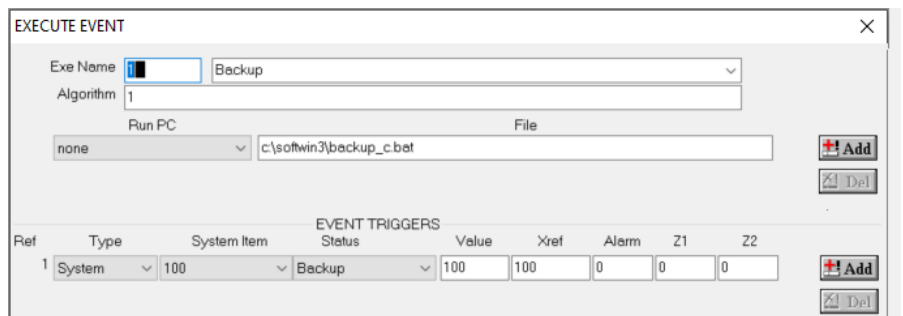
EXECUTE EVENT

Exe Name 1 Backup

Algorithm 1

Run PC File

none c:\softwin3\backup_c.bat

Add

Del

EVENT TRIGGERS

| Ref | Type | System Item | Status | Value | Xref | Alarm | Z1 | Z2 |
|---|---|---|---|---|---|---|---|---|
| 1 | System | 100 | Backup | 100 | 100 | 0 | 0 | 0 |

Add

Del